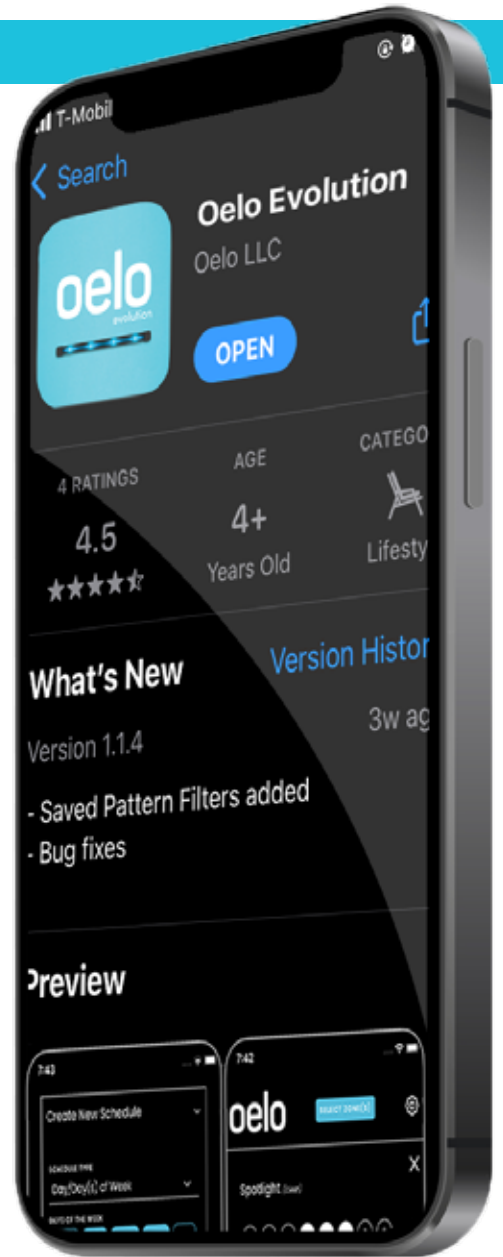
T-Mobil

Search

Oelo Evolution

Oelo LLC

oelo evolution

OPEN

4 RATINGS
4.5
★★★★½

AGE
4+
Years Old

CATEGO
Lifesty

What's New

Version History

Version 1.1.4

3w ag

- Saved Pattern Filters added
- Bug fixes

Preview

7:43

Create New Schedule

SCHEDULE TYPE
Day/Day(s) of Week

DAYS OF THE WEEK

7:42

oelo

SELECT ZONE(S)

Spotlight

X